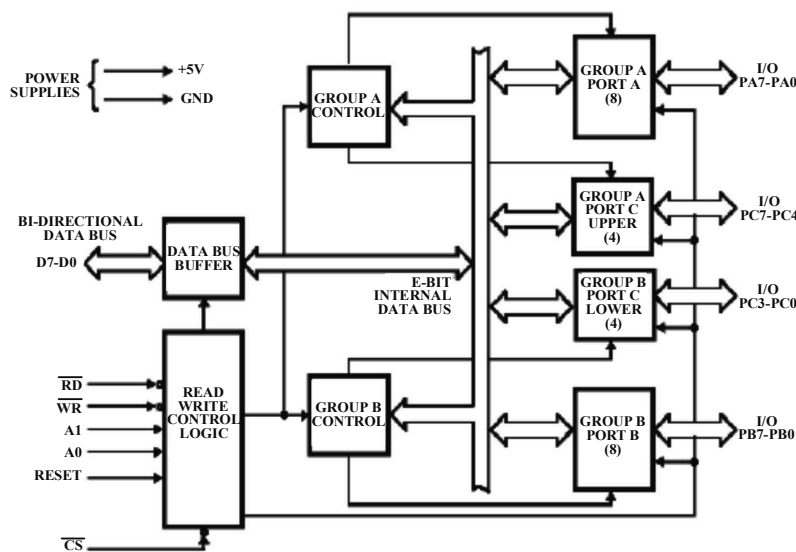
POWER SUPPLIES

+5V

GND

GROUP A CONTROL

GROUP A PORT A (8)

I/O PA7-PA0

GROUP A PORT C UPPER (4)

I/O PC7-PC4

BI-DIRECTIONAL DATA BUS

D7-D0

DATA BUS BUFFER

E-BIT INTERNAL DATA BUS

GROUP B PORT C LOWER (4)

I/O PC3-PC0

$\overline{RD}$

$\overline{WR}$

A1

A0

RESET

READ WRITE CONTROL LOGIC

GROUP B CONTROL

GROUP B PORT B (8)

I/O PB7-PB0

$\overline{CS}$